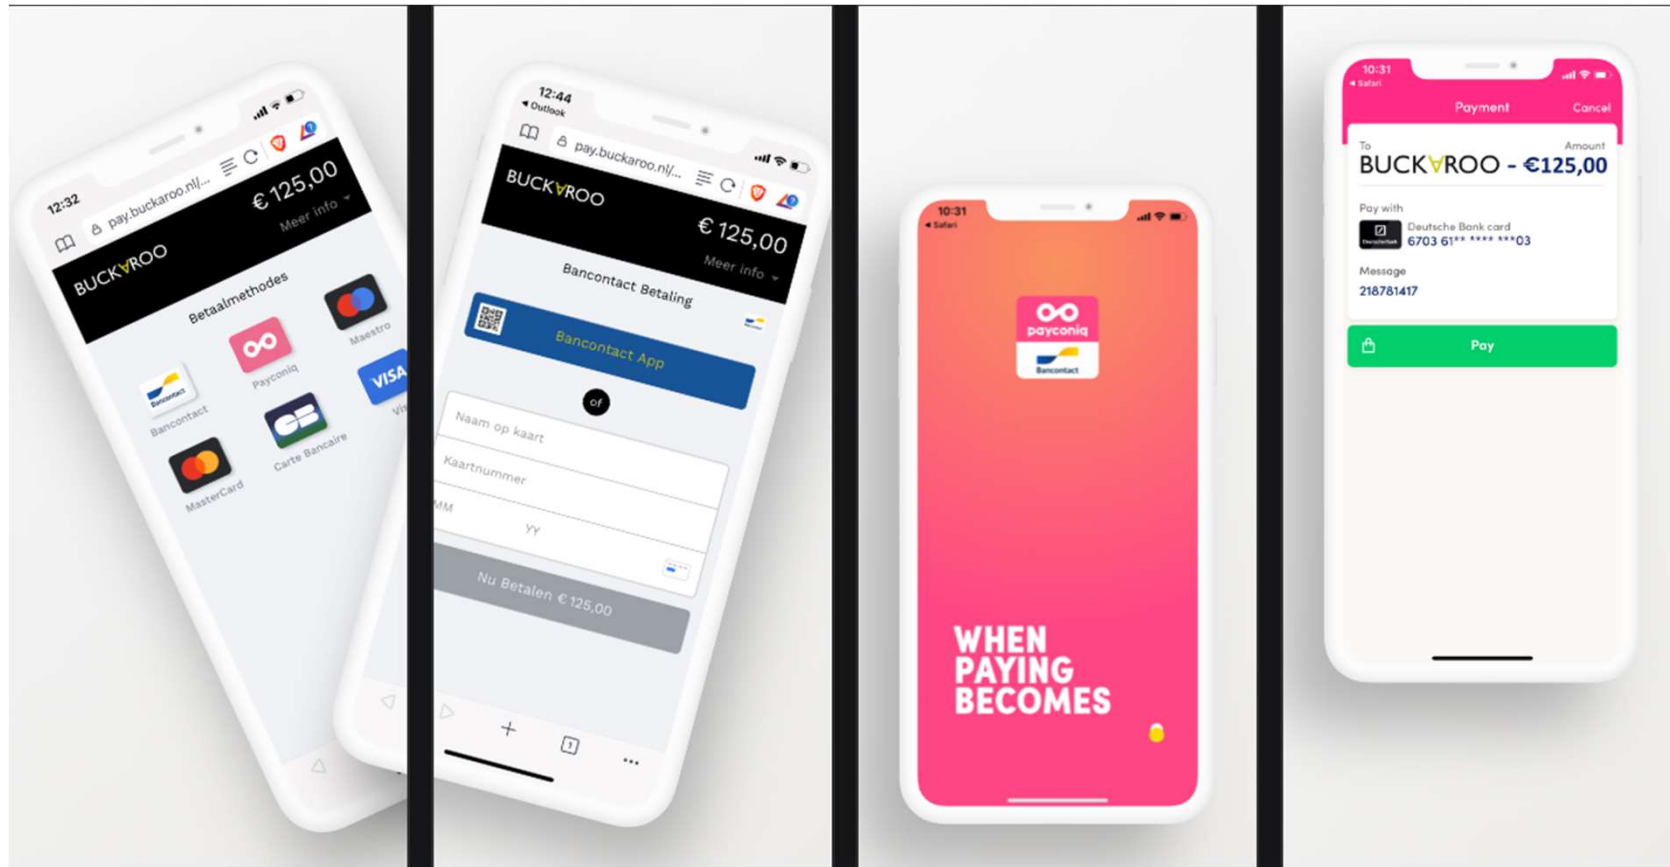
12:32
pay.buckaroo.nl/...
BUCKAROO
€ 125,00
Meer info
Betaalmethodes
Maestro
Payconiq
Bancontact
VISA
Carte Bancaire
MasterCard

12:44
◂ Outlook
pay.buckaroo.nl/...
BUCKAROO
€ 125,00
Meer info
Bancontact Betaling
Bancontact App
of
Naam op kaart
Kaartnummer
MM
YY
Nu Betalen € 125,00

10:31
◂ Safari
payconiq
Bancontact
WHEN PAYING BECOMES

10:31
◂ Safari
Payment
Cancel
To
Amount
BUCKAROO - €125,00
Pay with
Deutsche Bank card
6703 61** **** ***03
Message
218781417
Pay